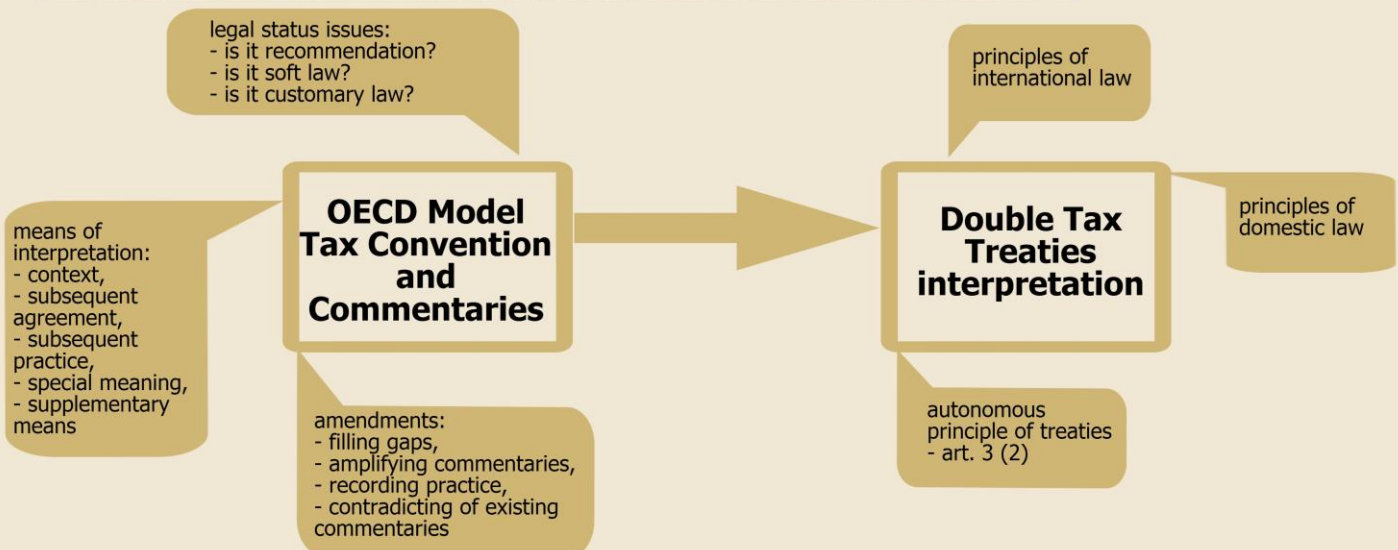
legal status issues:
- is it recommendation?
- is it soft law?
- is it customary law?

means of interpretation:
- context,
- subsequent agreement,
- subsequent practice,
- special meaning,
- supplementary means

OECD Model Tax Convention and Commentaries

amendments:
- filling gaps,
- amplifying commentaries,
- recording practice,
- contradicting of existing commentaries

principles of international law

Double Tax Treaties interpretation

principles of domestic law

autonomous principle of treaties
- art. 3 (2)